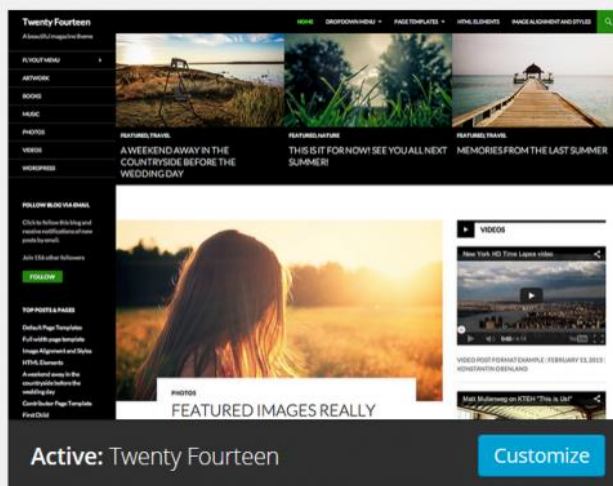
Twenty Fourteen
A beautiful magazine theme

HOME DROPDOWN MENU PAGE TEMPLATES HTML ELEMENTS IMAGE ALIGNMENT AND STYLES

FLYOUT MENU
ARTWORK
BOOKS
MUSIC
PHOTOS
VIDEOS
WORDPRESS

FOLLOW BLOG VIA EMAIL
Click to follow this blog and receive notifications of new posts by email.
Join 156 other followers
FOLLOW

TOP POSTS & PAGES
Default Page Template
Full width page template
Image Alignment and Styles
HTML Elements
A weekend away in the countryside before the wedding day
Contributor Page Template
First Child

FEATURED, TRAVEL
A WEEKEND AWAY IN THE COUNTRYSIDE BEFORE THE WEDDING DAY

FEATURED, NATURE
THIS IS IT FOR NOW! SEE YOU ALL NEXT SUMMER!

FEATURED, TRAVEL
MEMORIES FROM THE LAST SUMMER

PHOTOS
FEATURED IMAGES REALLY

VIDEOS
New York HD Time Lapse video
VIDEO POST FORMAT EXAMPLE | FEBRUARY 13, 2013 | KONSTANTIN OBENLAND
Matt Mullenweg on KTEH "This is Us!"

Active: Twenty Fourteen
Customize